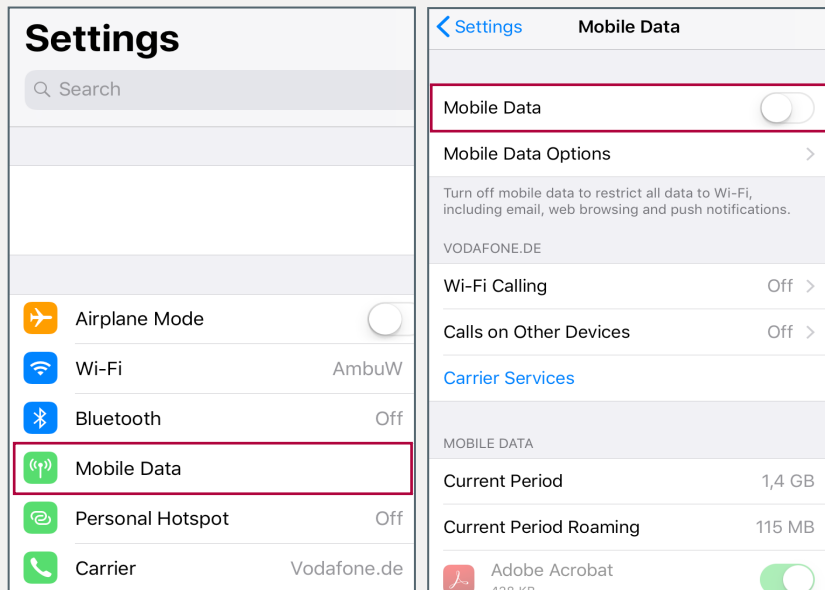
Settings

Search

Airplane Mode

Wi-Fi AmbuW

Bluetooth Off

Mobile Data

Personal Hotspot Off

Carrier Vodafone.de

Settings Mobile Data

Mobile Data

Mobile Data Options

Turn off mobile data to restrict all data to Wi-Fi, including email, web browsing and push notifications.

VODAFONE.DE

Wi-Fi Calling Off

Calls on Other Devices Off

Carrier Services

MOBILE DATA

Current Period 1,4 GB

Current Period Roaming 115 MB

Adobe Acrobat
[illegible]